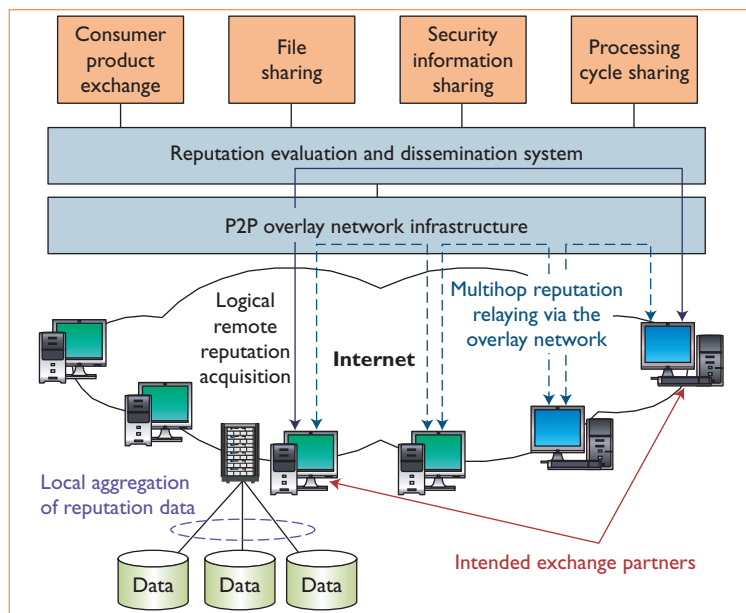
Consumer product exchange

File sharing

Security information sharing

Processing cycle sharing

Reputation evaluation and dissemination system

P2P overlay network infrastructure

Logical remote reputation acquisition

Internet

Multihop reputation relaying via the overlay network

Local aggregation of reputation data

Data

Data

Data

Intended exchange partners